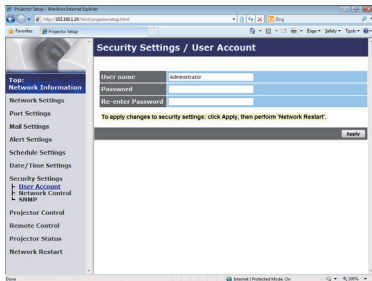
Projector Setup - Windows Internet Explorer

http://192.168.1.10/html/projectorsetup.html

Bing

Favorites

Projector Setup

Page ▾ Safety ▾ Tools ▾

Security Settings / User Account

Top:
Network Information

Network Settings

Port Settings

Mail Settings

Alert Settings

Schedule Settings

Date/Time Settings

Security Settings
User Account
Network Control
SNMP

Projector Control

Remote Control

Projector Status

Network Restart

| User name | Administrator |
|---|---|
| Password | |
| Re-enter Password | |

To apply changes to security settings: click Apply, then perform 'Network Restart'.

Apply

Done

Internet | Protected Mode: On

100%